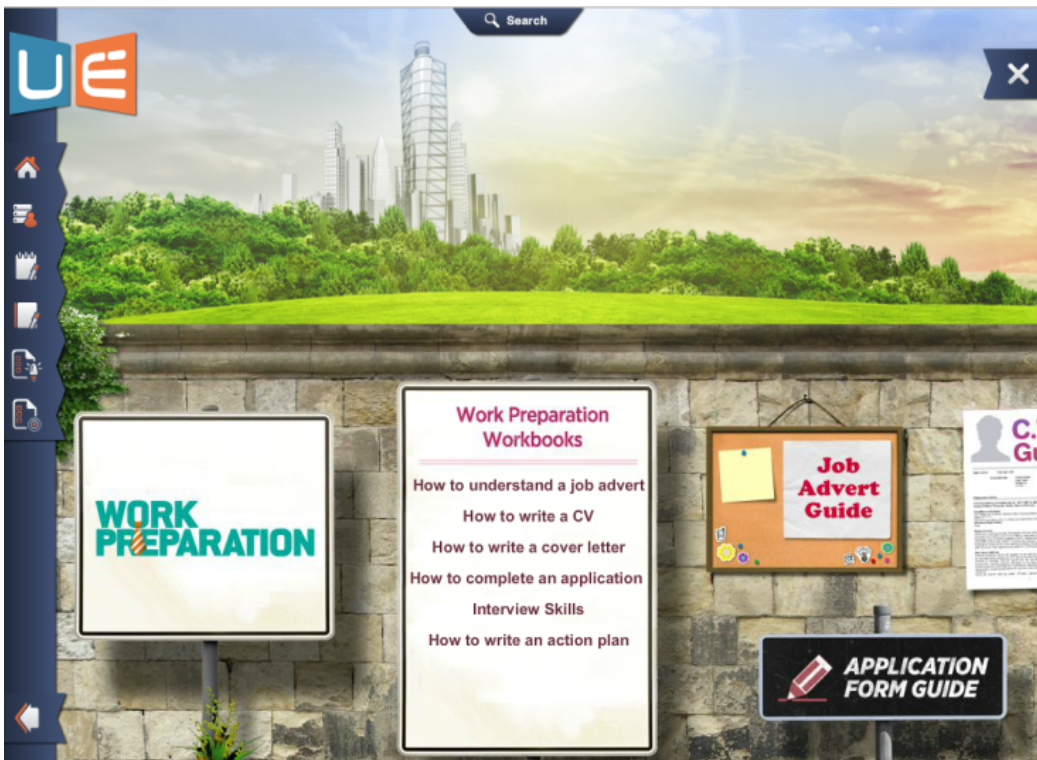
Search

UE

WORK PREPARATION

Work Preparation Workbooks

How to understand a job advert
How to write a CV
How to write a cover letter
How to complete an application
Interview Skills
How to write an action plan

Job Advert Guide

C.
Gu

APPLICATION FORM GUIDE